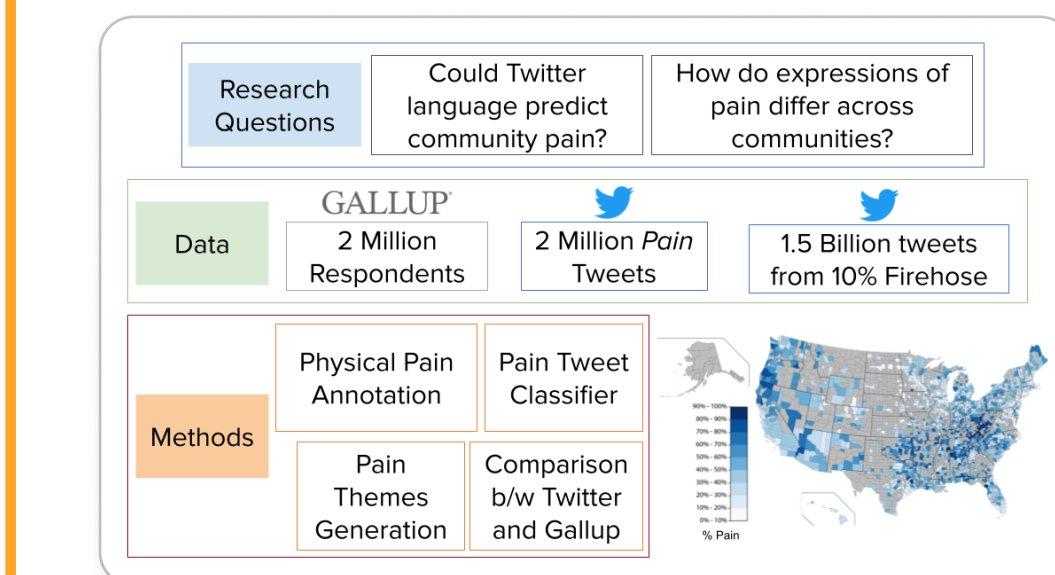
Research Questions

Could Twitter language predict community pain?

How do expressions of pain differ across communities?

Data

GALLUP

2 Million Respondents

2 Million *Pain* Tweets

1.5 Billion tweets from 10% Firehose

Methods

Physical Pain Annotation

Pain Tweet Classifier

Pain Themes Generation

Comparison b/w Twitter and Gallup

90% - 100%
80% - 90%
70% - 80%
60% - 70%
50% - 60%
40% - 50%
30% - 40%
20% - 30%
10% - 20%
0% - 10%
% Pain